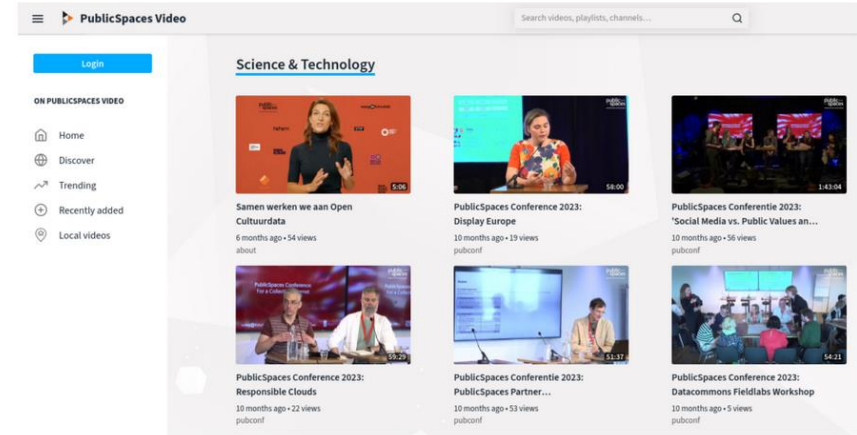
PublicSpaces Video

Search videos, playlists, channels...

Login

ON PUBLICSPACES VIDEO

Home

Discover

Trending

Recently added

Local videos

Science & Technology

5:06

Samen werken we aan Open Cultuurdata

6 months ago • 54 views

about

58:00

PublicSpaces Conference 2023: Display Europe

10 months ago • 19 views

pubconf

1:43:04

PublicSpaces Conferentie 2023: 'Social Media vs. Public Values an...

10 months ago • 56 views

pubconf

59:29

PublicSpaces Conference 2023: Responsible Clouds

10 months ago • 22 views

pubconf

51:37

PublicSpaces Conferentie 2023: PublicSpaces Partner...

10 months ago • 53 views

pubconf

54:21

PublicSpaces Conference 2023: Datacommons Fieldlabs Workshop

10 months ago • 5 views

pubconf